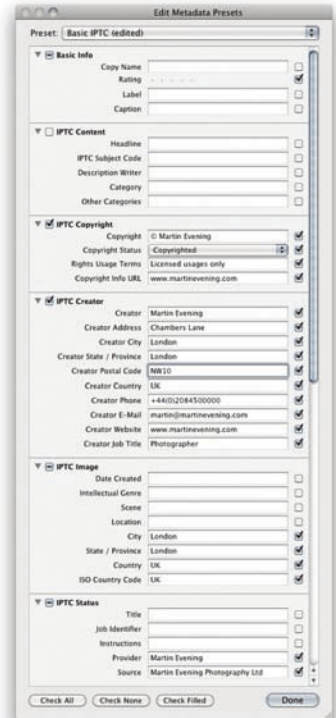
Edit Metadata Presets

Preset: Basic IPTC (edited)

Basic Info
Copy Name
Rating
Label
Caption

IPTC Content
Headline
IPTC Subject Code
Description Writer
Category
Other Categories

IPTC Copyright
Copyright © Martin Evening
Copyright Status Copyrighted
Rights Usage Terms Licensed usages only
Copyright Info URL www.martinevening.com

IPTC Creator
Creator Martin Evening
Creator Address Chambers Lane
Creator City London
Creator State / Province London
Creator Postal Code NW10
Creator Country UK
Creator Phone +44(0)2084500000
Creator E-Mail martin@martinevening.com
Creator Website www.martinevening.com
Creator Job Title Photographer

IPTC Image
Date Created
Intellectual Genre
Scene
Location
City London
State / Province London
Country UK
ISO Country Code UK

IPTC Status
Title
Job Identifier
Instructions
Provider Martin Evening
Source Martin Evening Photography Ltd

Check All Check None Check Filled Done